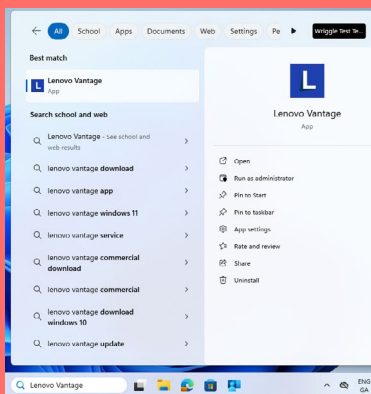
All School Apps Documents Web Settings Pe Wriggle Test Te...

Best match

Lenovo Vantage
App

Search school and web

Lenovo Vantage - See school and web results

lenovo vantage download

lenovo vantage app

lenovo vantage windows 11

lenovo vantage service

lenovo vantage commercial download

lenovo vantage commercial

lenovo vantage download windows 10

lenovo vantage update

L

Lenovo Vantage
App

Open

Run as administrator

Pin to Start

Pin to taskbar

App settings

Rate and review

Share

Uninstall

Lenovo Vantage

ENG
GA